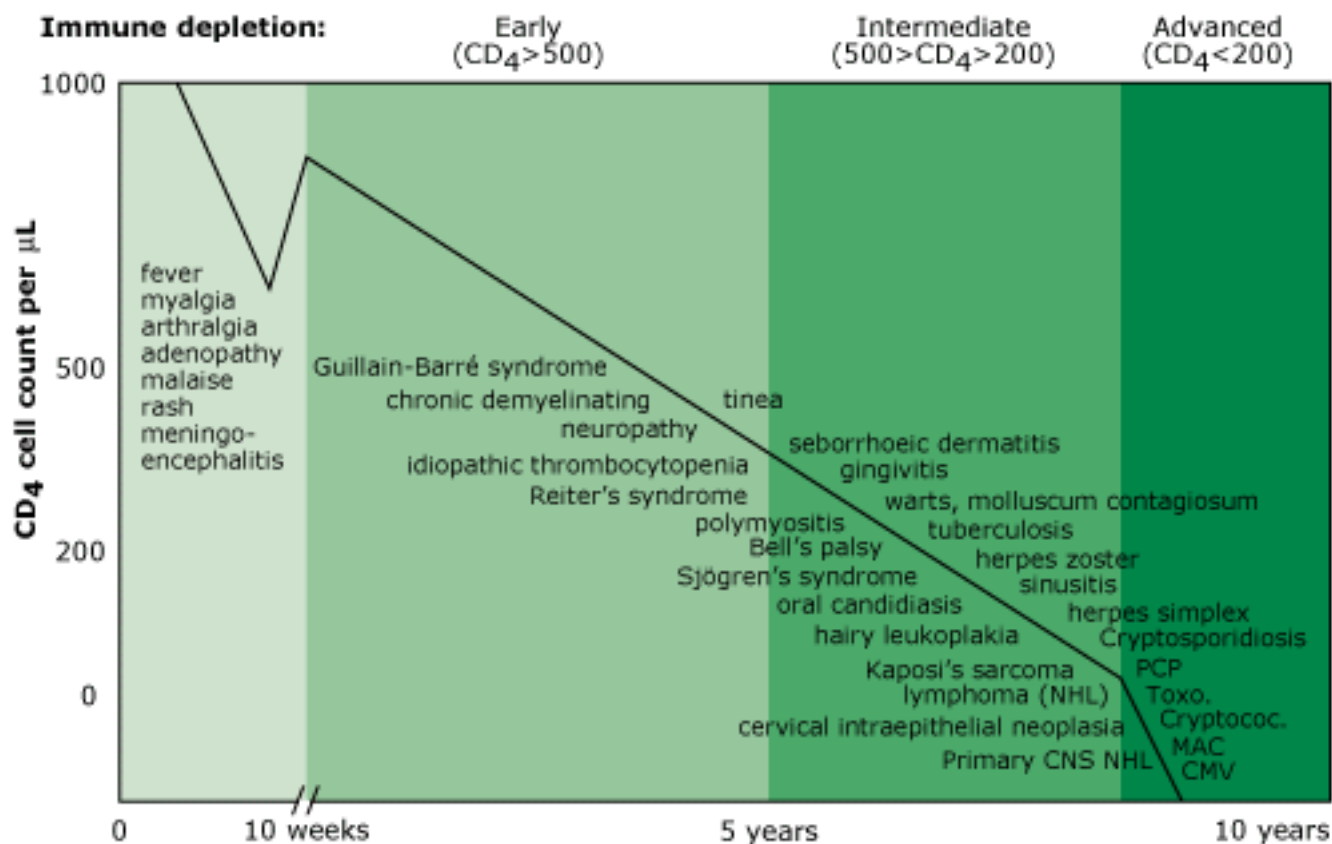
Immune depletion:

Early ($CD_4$>500)

Intermediate (500>$CD_4$>200)

Advanced ($CD_4$<200)

$CD_4$ cell count per μL

1000

500

200

0

0

10 weeks

5 years

10 years

fever
myalgia
arthralgia
adenopathy
malaise
rash
meningo-encephalitis

Guillain-Barré syndrome
chronic demyelinating neuropathy
idiopathic thrombocytopenia
Reiter's syndrome
polymyositis
Bell's palsy
Sjögren's syndrome
oral candidiasis
hairy leukoplakia
Kaposi's sarcoma
lymphoma (NHL)
cervical intraepithelial neoplasia
Primary CNS NHL

tinea
seborrhoeic dermatitis
gingivitis
warts, molluscum contagiosum
tuberculosis
herpes zoster
sinusitis
herpes simplex
Cryptosporidiosis
PCP
Toxo.
Cryptococ.
MAC
CMV